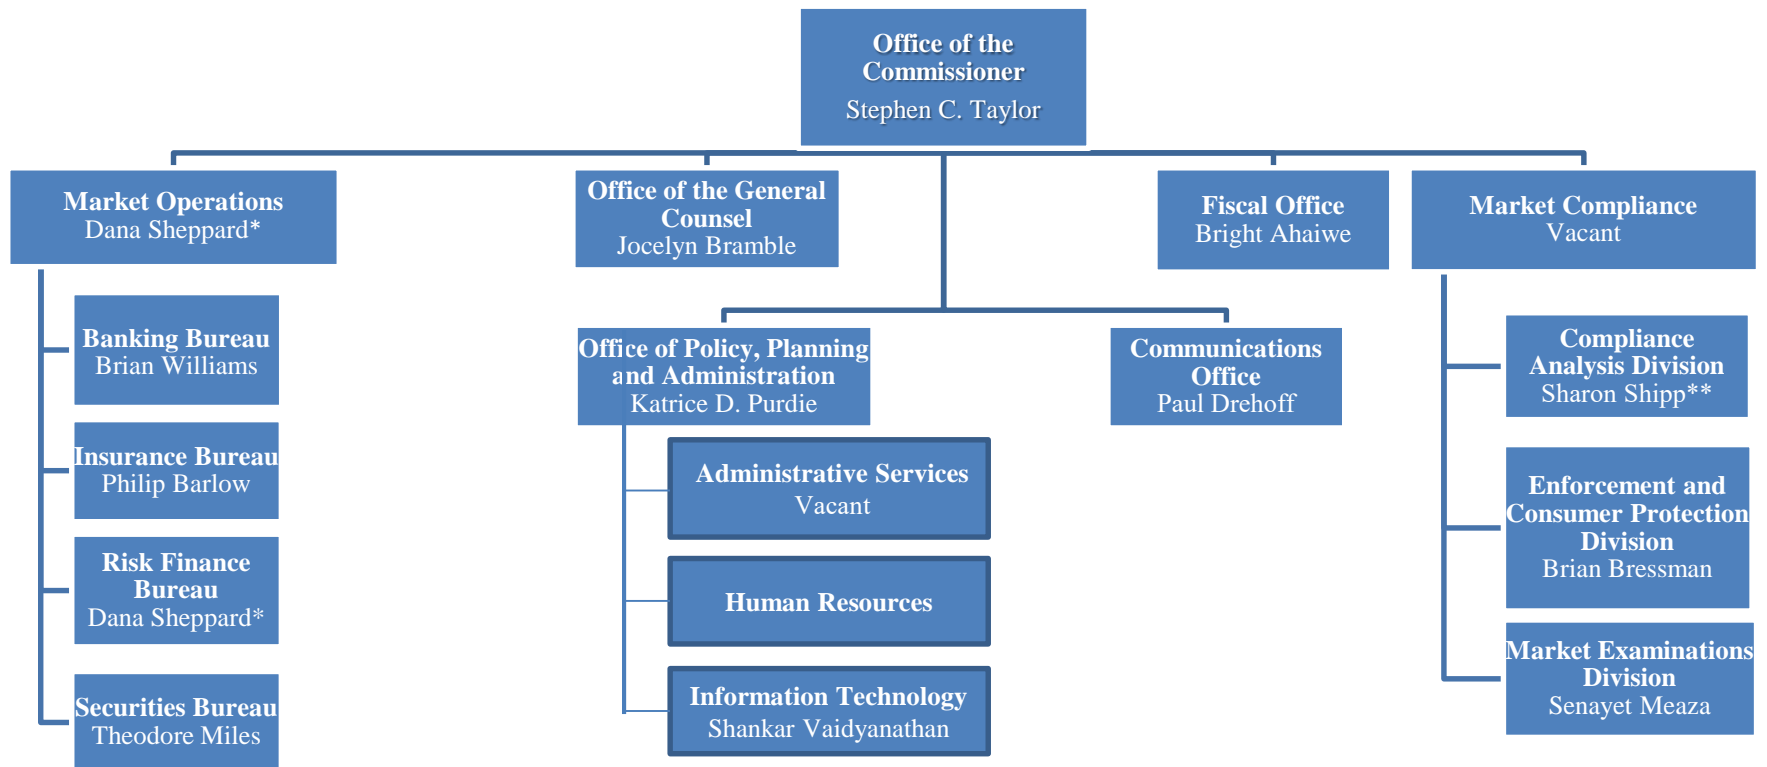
Office of the Commissioner
Stephen C. Taylor

Market Operations
Dana Sheppard*

Banking Bureau
Brian Williams

Insurance Bureau
Philip Barlow

Risk Finance Bureau
Dana Sheppard*

Securities Bureau
Theodore Miles

Office of the General Counsel
Jocelyn Bramble

Office of Policy, Planning and Administration
Katrice D. Purdie

Administrative Services
Vacant

Human Resources

Information Technology
Shankar Vaidyanathan

Fiscal Office
Bright Ahaiwe

Communications Office
Paul Drehoff

Market Compliance
Vacant

Compliance Analysis Division
Sharon Shipp**

Enforcement and Consumer Protection Division
Brian Bressman

Market Examinations Division
Senayet Meaza